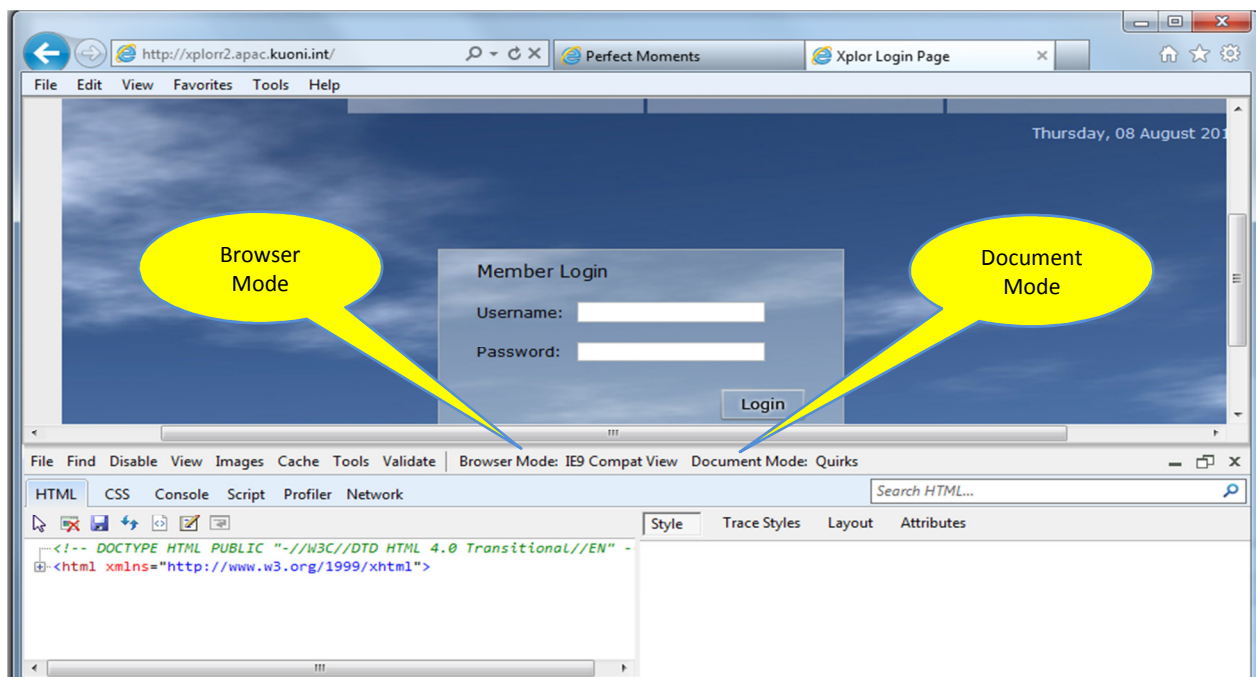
http://xplorr2.apac.kuoni.int/
Perfect Moments
Xplor Login Page

File Edit View Favorites Tools Help

Thursday, 08 August 201

Browser Mode

Document Mode

Member Login
Username:
Password:
Login

File Find Disable View Images Cache Tools Validate Browser Mode: IE9 Compat View Document Mode: Quirks

HTML CSS Console Script Profiler Network
Search HTML...

Style Trace Styles Layout Attributes

<!-- DOCTYPE HTML PUBLIC "-//W3C//DTD HTML 4.0 Transitional//EN" -
<html xmlns="http://www.w3.org/1999/xhtml">